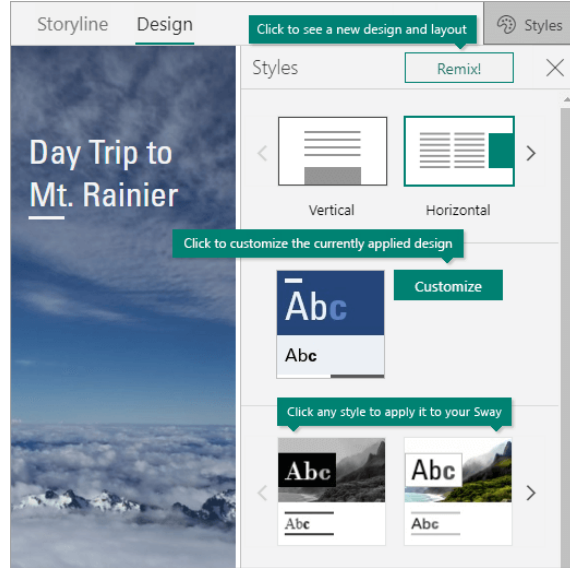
Storyline Design

Click to see a new design and layout

Styles

Styles

Remix!

Day Trip to Mt. Rainier

Vertical

Horizontal

Click to customize the currently applied design

Abc

Abc

Customize

Click any style to apply it to your Sway

Abc

Abc

Abc

Abc